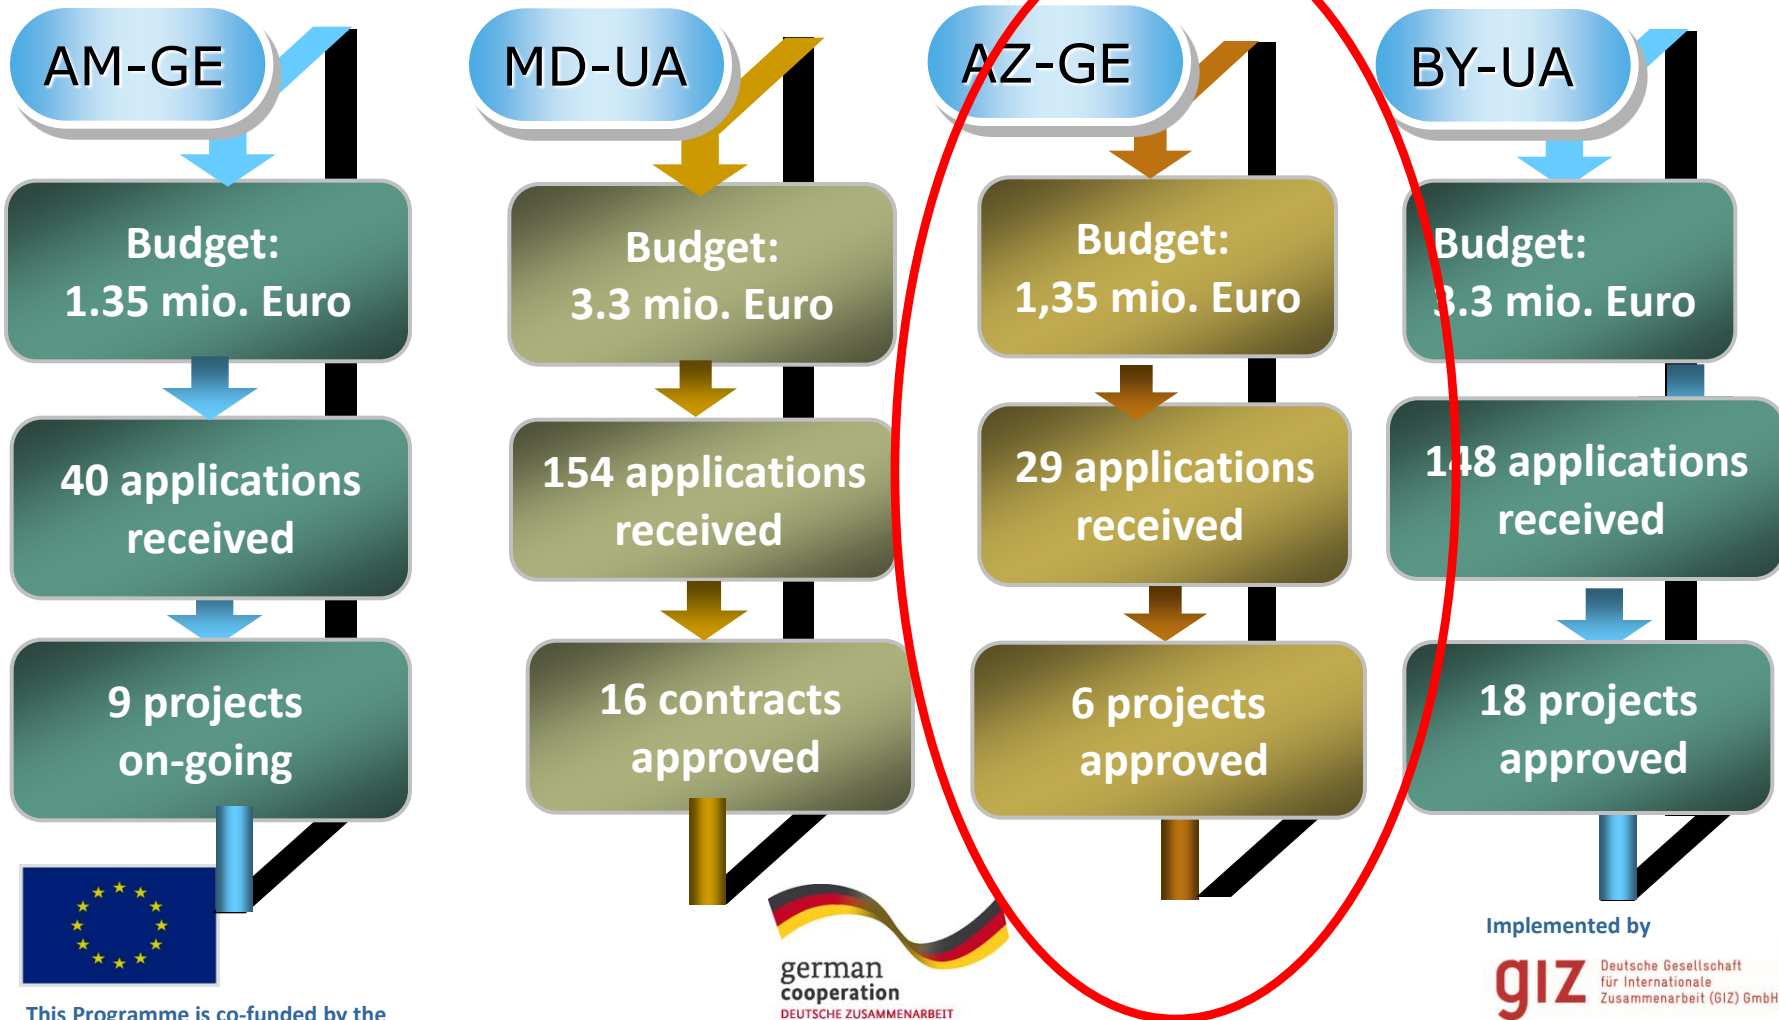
AM-GE

Budget: 1.35 mio. Euro

40 applications received

9 projects on-going

MD-UA

Budget: 3.3 mio. Euro

154 applications received

16 contracts approved

AZ-GE

Budget: 1,35 mio. Euro

29 applications received

6 projects approved

BY-UA

Budget: 3.3 mio. Euro

148 applications received

18 projects approved

This Programme is co-funded by the

german cooperation
DEUTSCHE ZUSAMMENARBEIT

Implemented by

giz Deutsche Gesellschaft für Internationale Zusammenarbeit (GIZ) GmbH